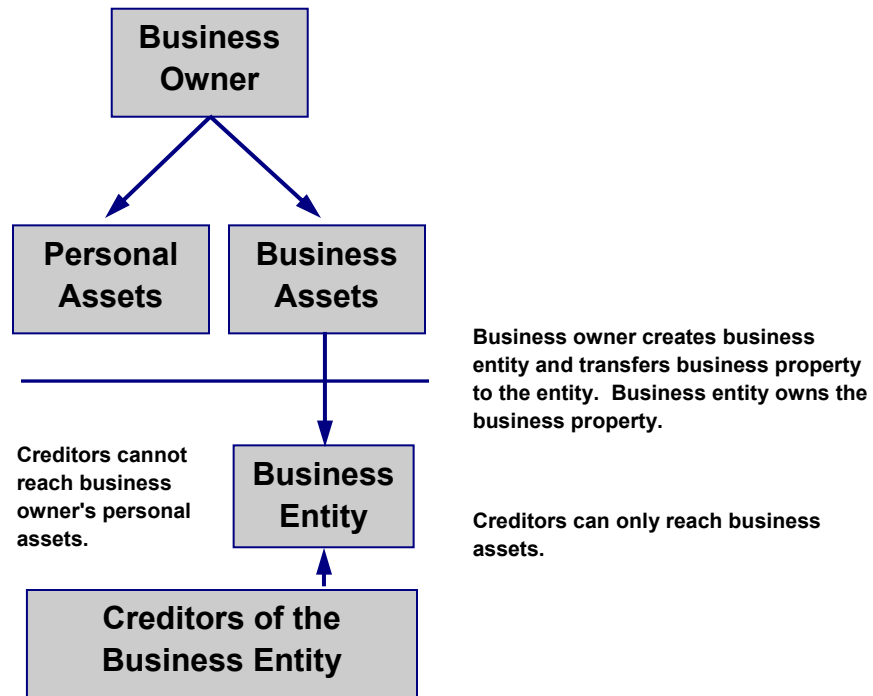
Business Owner

Personal Assets

Business Assets

Business owner creates business entity and transfers business property to the entity. Business entity owns the business property.

Creditors cannot reach business owner's personal assets.

Business Entity

Creditors can only reach business assets.

Creditors of the Business Entity